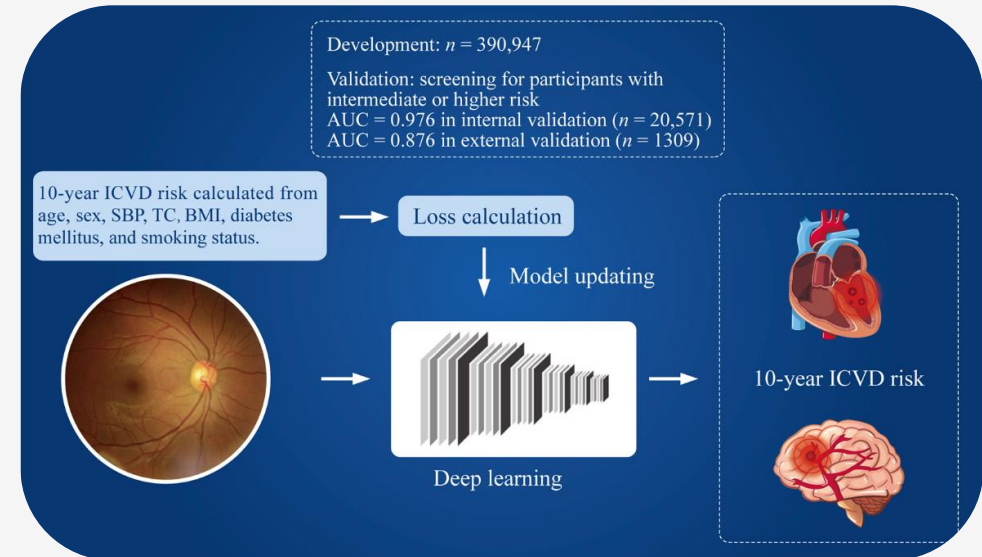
Development: $n$ = 390,947

Validation: screening for participants with intermediate or higher risk
AUC = 0.976 in internal validation ($n$ = 20,571)
AUC = 0.876 in external validation ($n$ = 1309)

10-year ICVD risk calculated from age, sex, SBP, TC, BMI, diabetes mellitus, and smoking status.

Loss calculation

Model updating

Deep learning

10-year ICVD risk